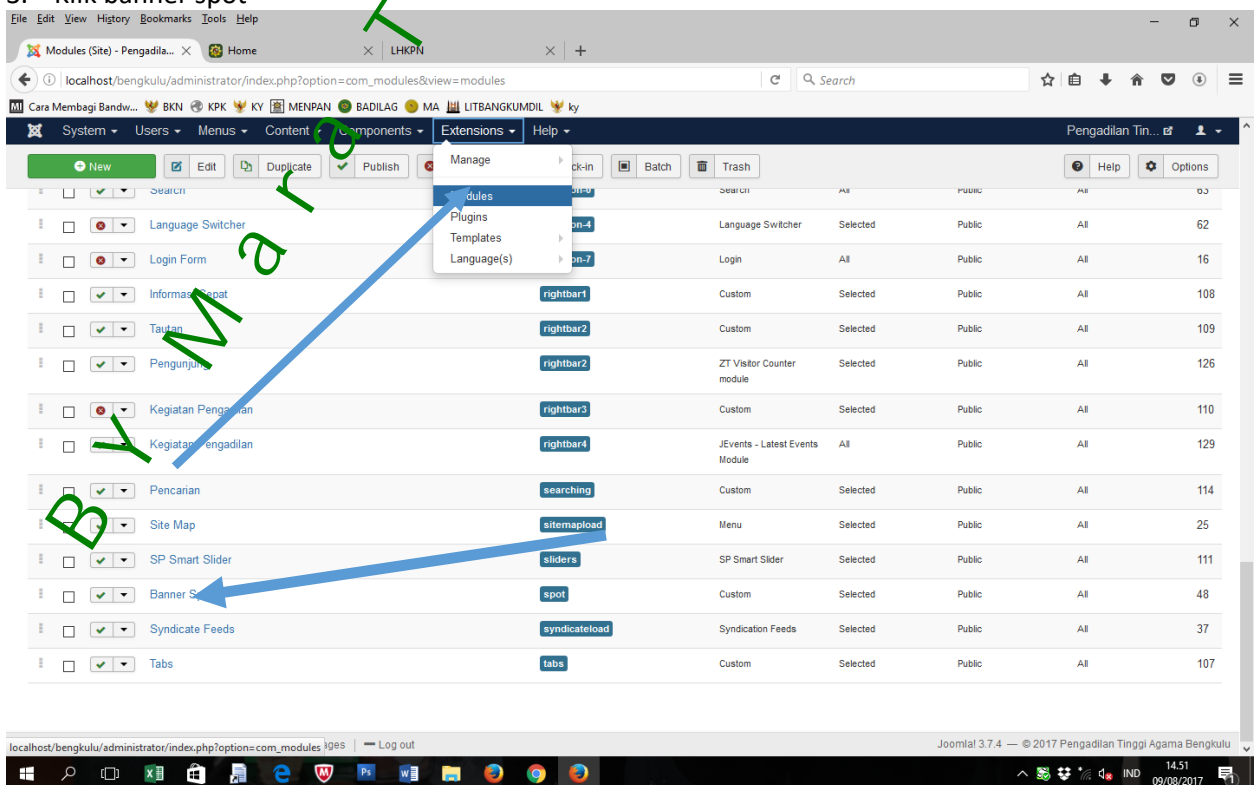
3. Klik banner spot

File Edit View History Bookmarks Tools Help

Modules (Site) - Pengadila... × | Home × | LHKPN ×

localhost/bengkulu/administrator/index.php?option=com_modules&view=modules

Search

Cara Membagi Bandw... BKN KPK KY MENPAN BADILAG MA LITBANGKUMDIL ky

System Users Menus Content Components Extensions Help Pengadilan Tin...

New Edit Duplicate Publish Check-in Batch Trash Help Options

Manage
Modules
Plugins
Templates
Language(s)

| | | Title | Position | Type | Pages | Access | Language | ID |
|---|---|---|---|---|---|---|---|---|
| | | Search | | Search | All | Public | All | 63 |
| | | Language Switcher | position-4 | Language Switcher | Selected | Public | All | 62 |
| | | Login Form | position-7 | Login | All | Public | All | 16 |
| | | Informasi Cepat | rightbar1 | Custom | Selected | Public | All | 108 |
| | | Tautan | rightbar2 | Custom | Selected | Public | All | 109 |
| | | Pengunjung | rightbar2 | ZT Visitor Counter module | Selected | Public | All | 126 |
| | | Kegiatan Pengadilan | rightbar3 | Custom | Selected | Public | All | 110 |
| | | Kegiatan Pengadilan | rightbar4 | JEvents - Latest Events Module | All | Public | All | 129 |
| | | Pencarian | searching | Custom | Selected | Public | All | 114 |
| | | Site Map | sitemapload | Menu | Selected | Public | All | 25 |
| | | SP Smart Slider | sliders | SP Smart Slider | Selected | Public | All | 111 |
| | | Banner Spot | spot | Custom | Selected | Public | All | 48 |
| | | Syndicate Feeds | syndicateload | Syndication Feeds | Selected | Public | All | 37 |
| | | Tabs | tabs | Custom | Selected | Public | All | 107 |

By Maryati

localhost/bengkulu/administrator/index.php?option=com_modules ages | Log out

Joomla! 3.7.4 — © 2017 Pengadilan Tinggi Agama Bengkulu

IND 14.51 09/08/2017